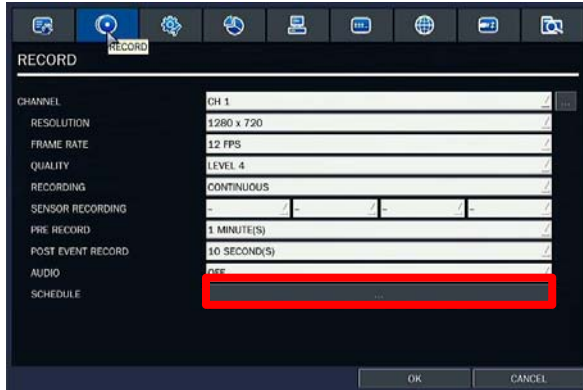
RECORD

RECORD

CHANNEL CH 1 ...

RESOLUTION 1280 x 720

FRAME RATE 12 FPS

QUALITY LEVEL 4

RECORDING CONTINUOUS

SENSOR RECORDING - - - -

PRE RECORD 1 MINUTE(S)

POST EVENT RECORD 10 SECOND(S)

AUDIO OFF

SCHEDULE ...

OK CANCEL